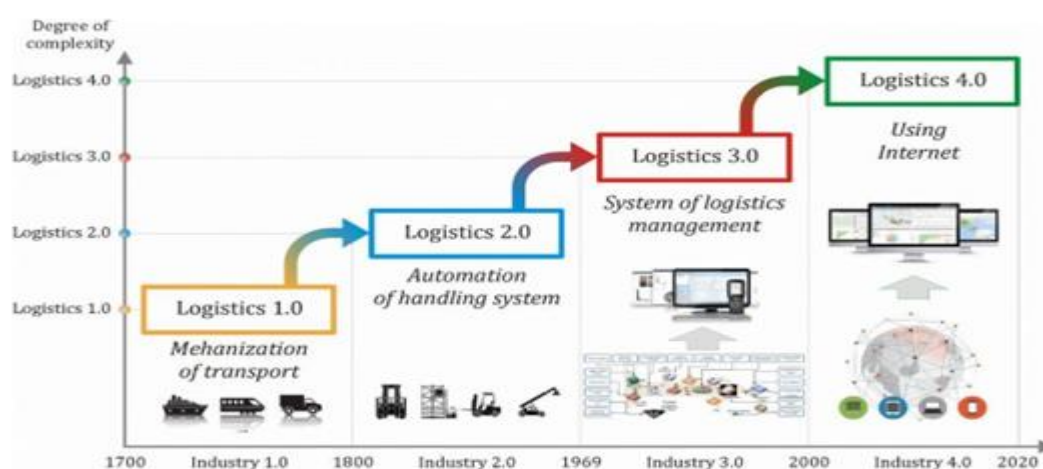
Degree of complexity

Logistics 4.0

Logistics 3.0

Logistics 2.0

Logistics 1.0

Logistics 1.0

Mehanization of transport

Logistics 2.0

Automation of handling system

Logistics 3.0

System of logistics management

Logistics 4.0

Using Internet

1700 Industry 1.0 1800 Industry 2.0 1969 Industry 3.0 2000 Industry 4.0 2020